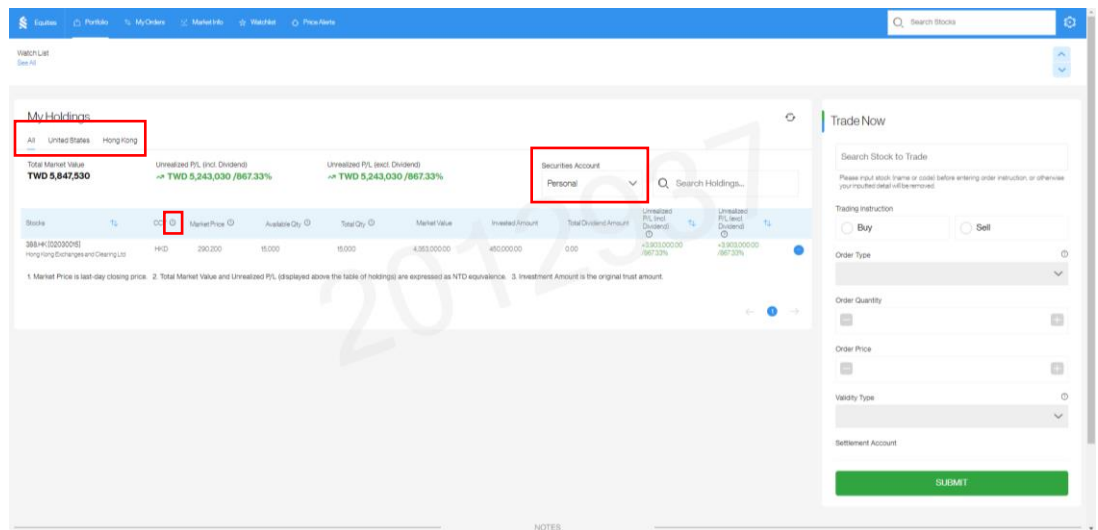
Equities Portfolio My Orders Market Info Watchlist Price Alerts

Search Stocks

Watch List
See All

My Holdings

All United States Hong Kong

Total Market Value
TWD 5,847,530

Unrealized P/L (incl. Dividend)
TWD 5,243,030 /867.33%

Unrealized P/L (excl. Dividend)
TWD 5,243,030 /867.33%

Securities Account
Personal

Search Holdings...

| Stocks | CCY | Market Price | Available Qty | Total Qty | Market Value | Invested Amount | Total Dividend Amount | Unrealized P/L (incl. Dividend) | Unrealized P/L (excl. Dividend) |
|---|---|---|---|---|---|---|---|---|---|
| 388.HK (02030015) Hong Kong Exchanges and Clearing Ltd | HKD | 290.200 | 15,000 | 15,000 | 4,353,000.00 | 450,000.00 | 0.00 | +3,903,000.00 /867.33% | +3,903,000.00 /867.33% |

1. Market Price is last-day closing price. 2. Total Market Value and Unrealized P/L (displayed above the table of holdings) are expressed as NTD equivalence. 3. Investment Amount is the original trust amount.

1

2012937

Trade Now

Search Stock to Trade

Please input stock (name or code) before entering order instruction, or otherwise your inputted detail will be removed

Trading Instruction
Buy
Sell

Order Type

Order Quantity

Order Price

Validity Type

Settlement Account

SUBMIT

NOTES